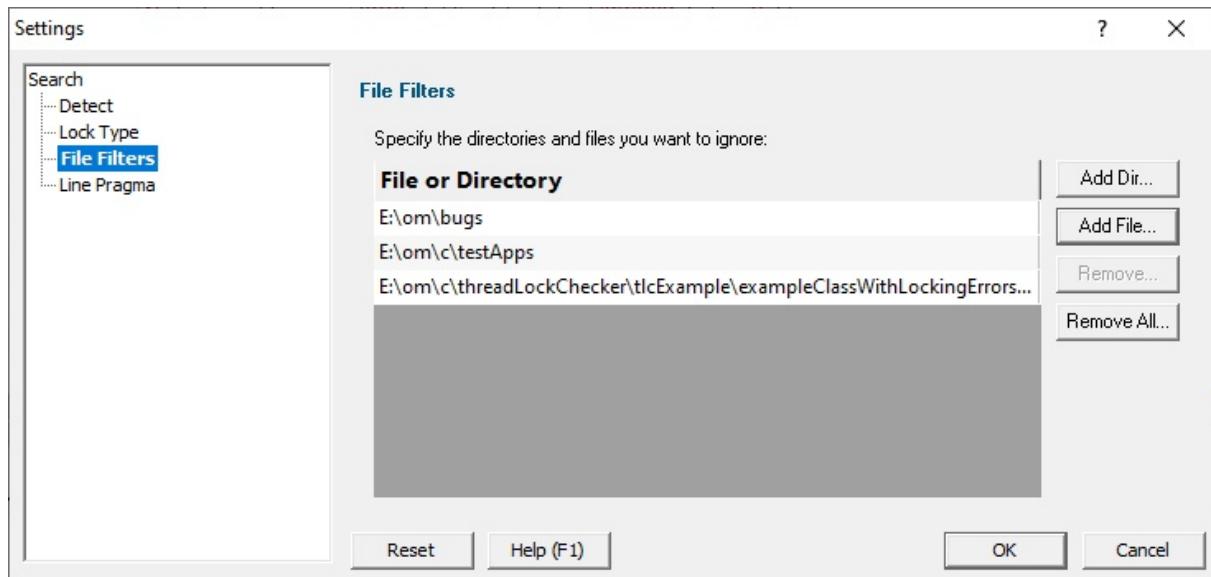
Settings

?

X

Search
Detect
Lock Type
File Filters
Line Pragma

File Filters

Specify the directories and files you want to ignore:

| File or Directory |
|---|
| E:\om\bugs |
| E:\om\c\testApps |
| E:\om\c\threadLockChecker\tlcExample\exampleClassWithLockingErrors... |

Add Dir...

Add File...

Remove...

Remove All...

Reset

Help (F1)

OK

Cancel